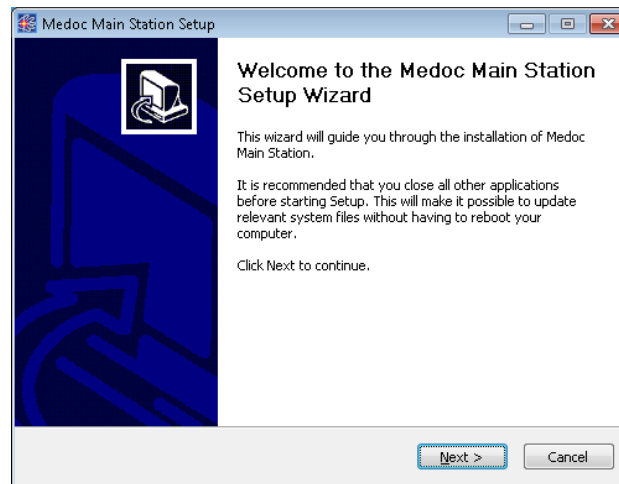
Medoc Main Station Setup

Welcome to the Medoc Main Station Setup Wizard

This wizard will guide you through the installation of Medoc Main Station.

It is recommended that you close all other applications before starting Setup. This will make it possible to update relevant system files without having to reboot your computer.

Click Next to continue.

Next >

Cancel